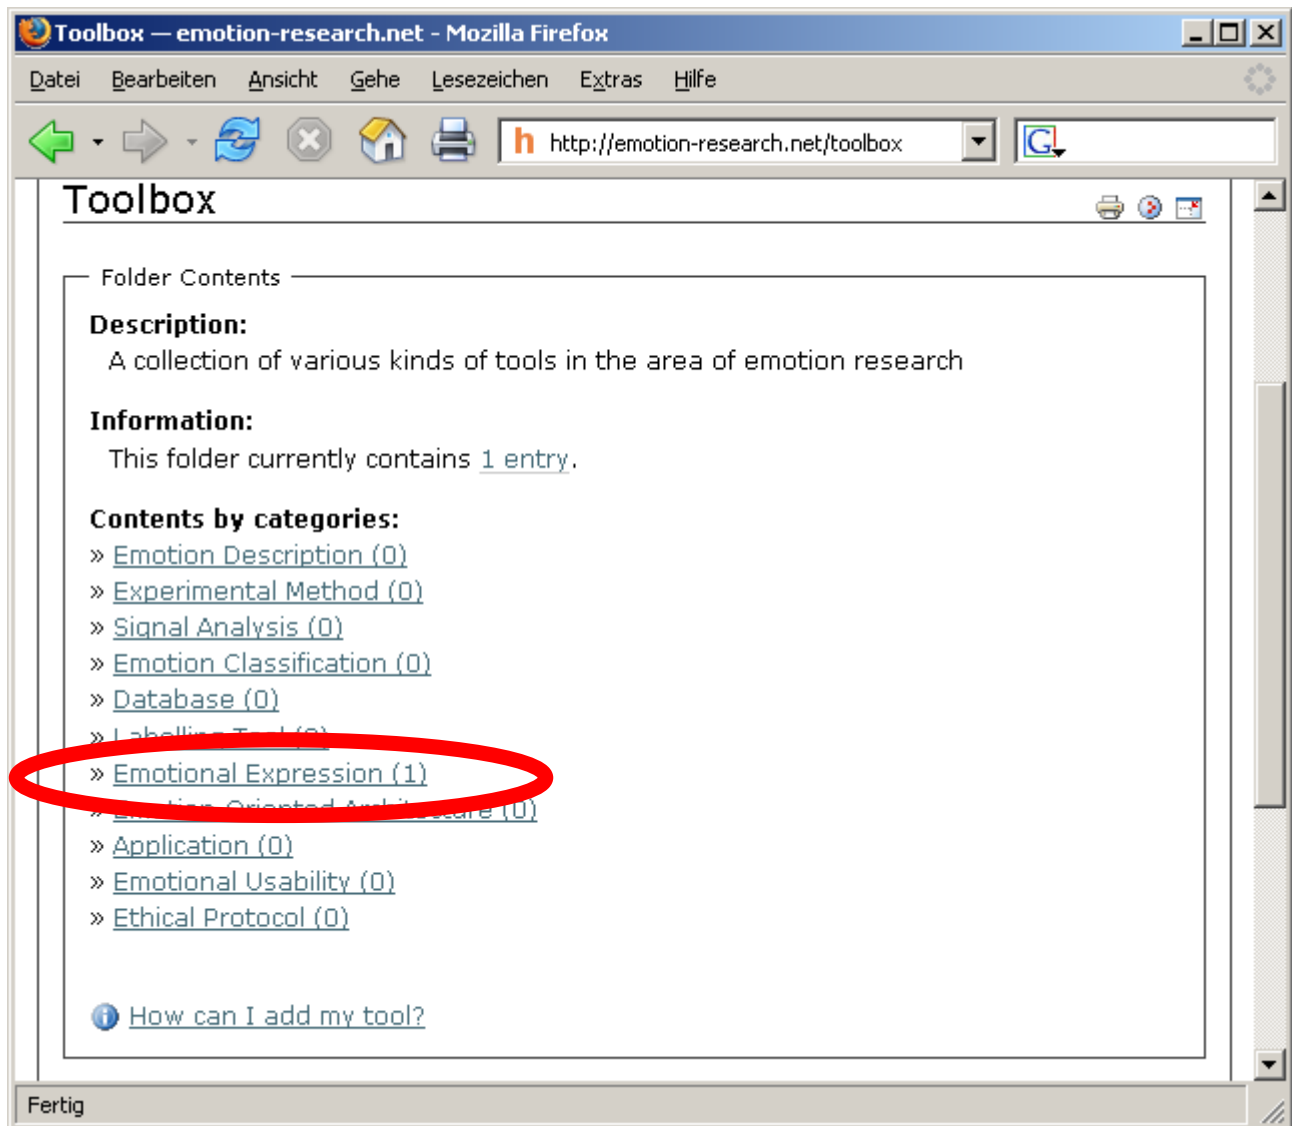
Toolbox — emotion-research.net - Mozilla Firefox

Datei Bearbeiten Ansicht Gehe Lesezeichen Extras Hilfe

http://emotion-research.net/toolbox

Toolbox

Folder Contents

Description:
A collection of various kinds of tools in the area of emotion research

Information:
This folder currently contains 1 entry.

Contents by categories:
» Emotion Description (0)
» Experimental Method (0)
» Signal Analysis (0)
» Emotion Classification (0)
» Database (0)
» Labelling Tool (0)
» Emotional Expression (1)
» Emotion Oriented Architecture (0)
» Application (0)
» Emotional Usability (0)
» Ethical Protocol (0)

How can I add my tool?

Fertig